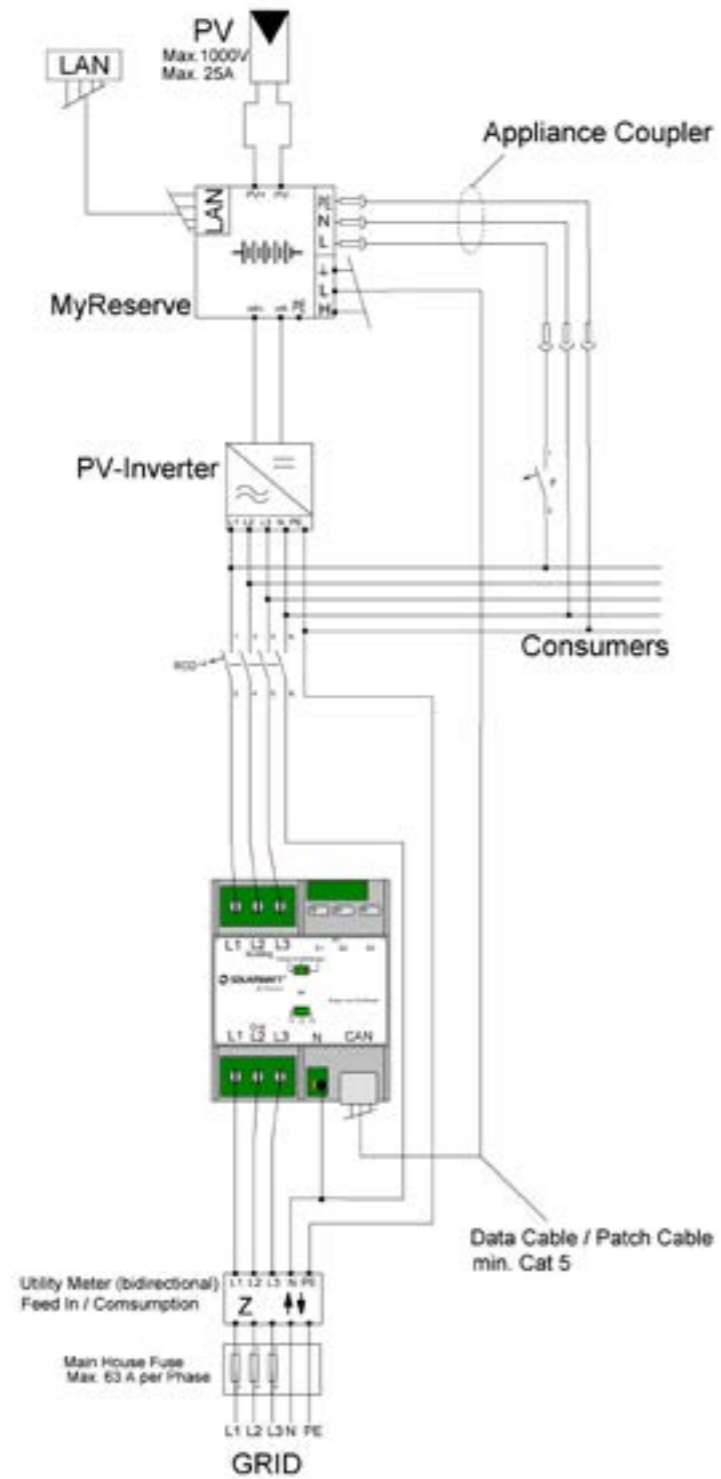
PV
Max.1000V
Max. 25A

LAN

Appliance Coupler

LAN

PV+ PV-

PE
N
L
L
H

MyReserve

PV-Inverter

L1 L2 L3 N PE

RCD

Consumers

L1 L2 L3
Building

SOLARWATT

L1 L2 L3 N CAN
Grid

Data Cable / Patch Cable
min. Cat 5

Utility Meter (bidirectional)
Feed In / Comsumption

L1 L2 L3 N PE
Z

Main House Fuse
Max. 63 A per Phase

L1 L2 L3 N PE
GRID